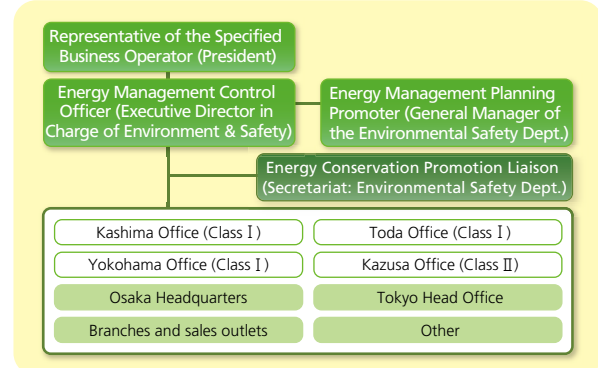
Representative of the Specified Business Operator (President)

Energy Management Control Officer (Executive Director in Charge of Environment & Safety)

Energy Management Planning Promoter (General Manager of the Environmental Safety Dept.)

Energy Conservation Promotion Liaison (Secretariat: Environmental Safety Dept.)

Kashima Office (Class Ⅰ)

Toda Office (Class Ⅰ)

Yokohama Office (Class Ⅰ)

Kazusa Office (Class Ⅱ)

Osaka Headquarters

Tokyo Head Office

Branches and sales outlets

Other